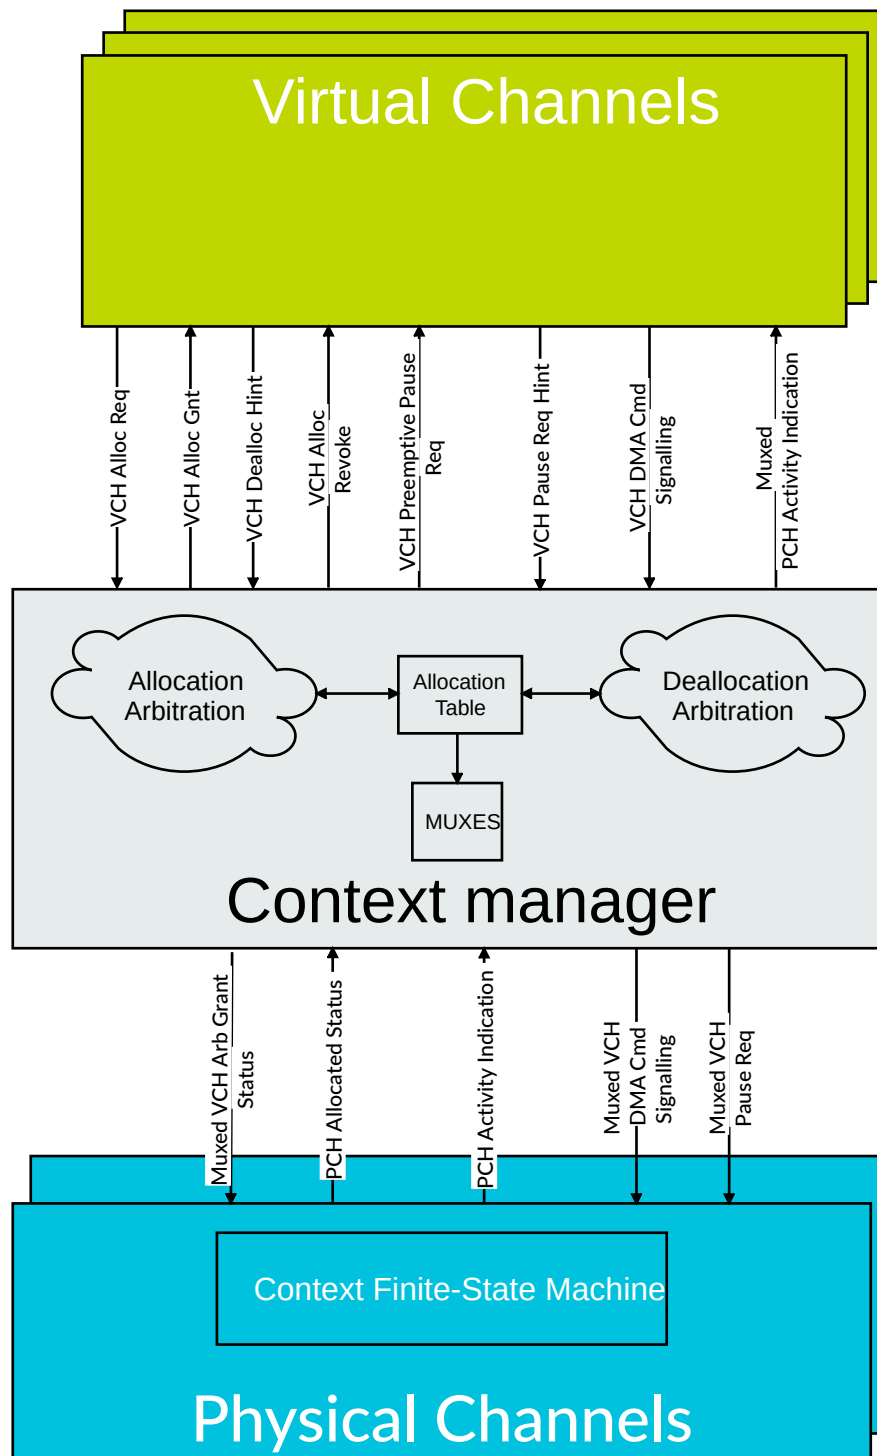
Virtual Channels

VCH Alloc Req
VCH Alloc Gnt
VCH Dealloc Hint
VCH Alloc Revoke
VCH Preemptive Pause Req
VCH Pause Req Hint
VCH DMA Cmd Signalling
Muxed PCH Activity Indication

Allocation Arbitration
Allocation Table
Deallocation Arbitration
MUXES
Context manager

Muxed VCH Arb Grant Status
PCH Allocated Status
PCH Activity Indication
Muxed VCH DMA Cmd Signalling
Muxed VCH Pause Req

Context Finite-State Machine
Physical Channels